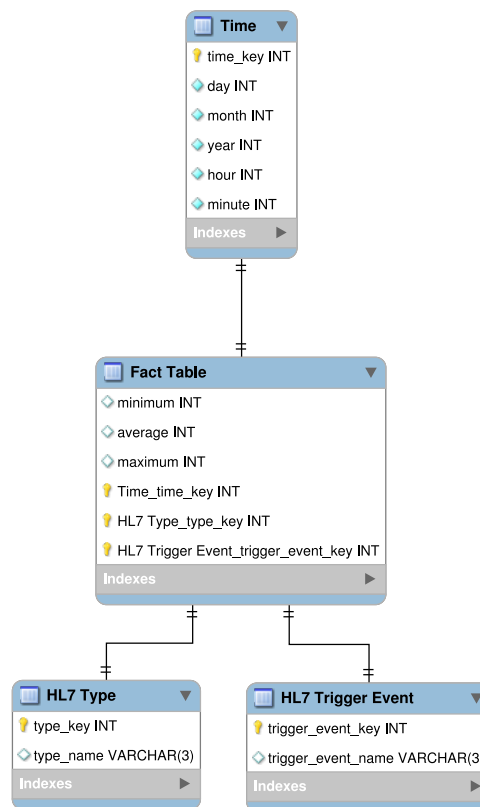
Time

time_key INT

day INT

month INT

year INT

hour INT

minute INT

Indexes

Fact Table

minimum INT

average INT

maximum INT

Time_time_key INT

HL7 Type_type_key INT

HL7 Trigger Event_trigger_event_key INT

Indexes

HL7 Type

type_key INT

type_name VARCHAR(3)

Indexes

HL7 Trigger Event

trigger_event_key INT

trigger_event_name VARCHAR(3

Indexes